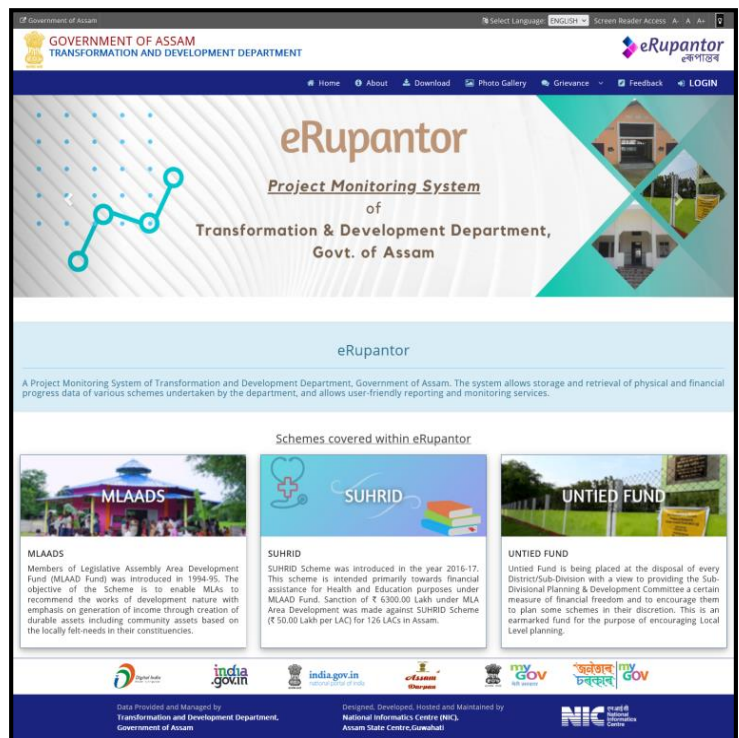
Government of Assam

Select Language: ENGLISH Screen Reader Access A- A A+

GOVERNMENT OF ASSAM
TRANSFORMATION AND DEVELOPMENT DEPARTMENT

eRupantor
ৰূপান্তৰ

Home About Download Photo Gallery Grievance Feedback LOGIN

eRupantor

Project Monitoring System
of
Transformation & Development Department,
Govt. of Assam

eRupantor

A Project Monitoring System of Transformation and Development Department, Government of Assam. The system allows storage and retrieval of physical and financial progress data of various schemes undertaken by the department, and allows user-friendly reporting and monitoring services.

Schemes covered within eRupantor

MLAADS

MLAADS
Members of Legislative Assembly Area Development Fund (MLAAD Fund) was introduced in 1994-95. The objective of the Scheme is to enable MLAs to recommend the works of development nature with emphasis on generation of income through creation of durable assets including community assets based on the locally felt-needs in their constituencies.

SUHRID

SUHRID
SUHRID Scheme was introduced in the year 2016-17. This scheme is intended primarily towards financial assistance for Health and Education purposes under MLAAD Fund. Sanction of ₹ 6300.00 Lakh under MLA Area Development was made against SUHRID Scheme (₹ 50.00 Lakh per LAC) for 126 LACs in Assam.

UNTIED FUND

UNTIED FUND
Untied Fund is being placed at the disposal of every District/Sub-Division with a view to providing the Sub-Divisional Planning & Development Committee a certain measure of financial freedom and to encourage them to plan some schemes in their discretion. This is an earmarked fund for the purpose of encouraging Local Level planning.

Digital India   india.gov.in   india.gov.in national portal of india   Assam Darpan   myGOV   জনতাৰ চকৰাৰ   myGOV

Data Provided and Managed by
Transformation and Development Department, Government of Assam

Designed, Developed, Hosted and Maintained by
National Informatics Centre (NIC), Assam State Centre,Guwahati

NIC National Informatics Centre